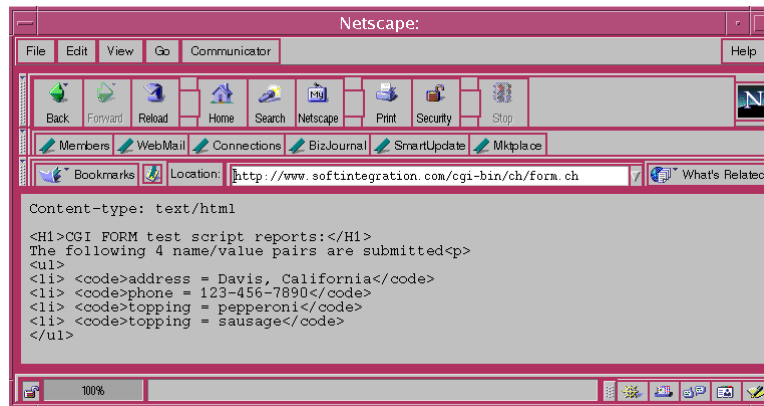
Netscape:

File Edit View Go Communicator Help

Back Forward Reload Home Search Netscape Print Security Stop

Members WebMail Connections BizJournal SmartUpdate Mktplace

Bookmarks Location: http://www.softintegration.com/cgi-bin/ch/form.ch What's Related

Content-type: text/html

<H1>CGI FORM test script reports:</H1>
The following 4 name/value pairs are submitted<p>
<ul>
<li> <code>address = Davis, California</code>
<li> <code>phone = 123-456-7890</code>
<li> <code>topping = pepperoni</code>
<li> <code>topping = sausage</code>
</ul>

100%